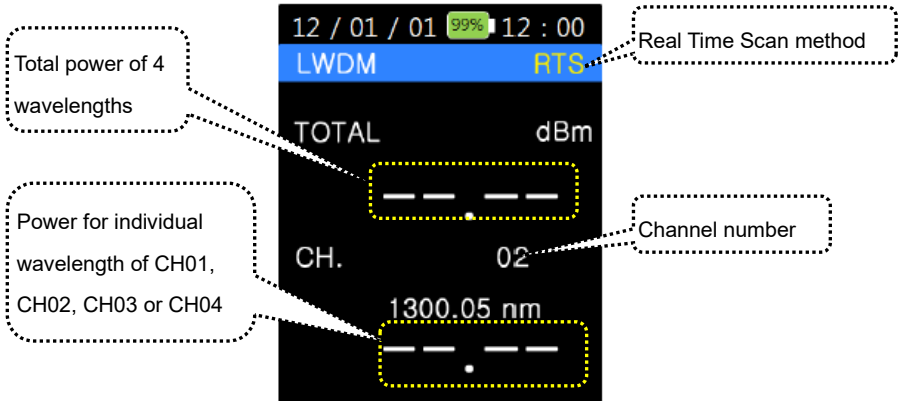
12 / 01 / 01 99% 12 : 00

LWDM RTS

Real Time Scan method

Total power of 4 wavelengths

TOTAL dBm

– – . – –

Power for individual wavelength of CH01, CH02, CH03 or CH04

Channel number

CH. 02

1300.05 nm

– – . – –